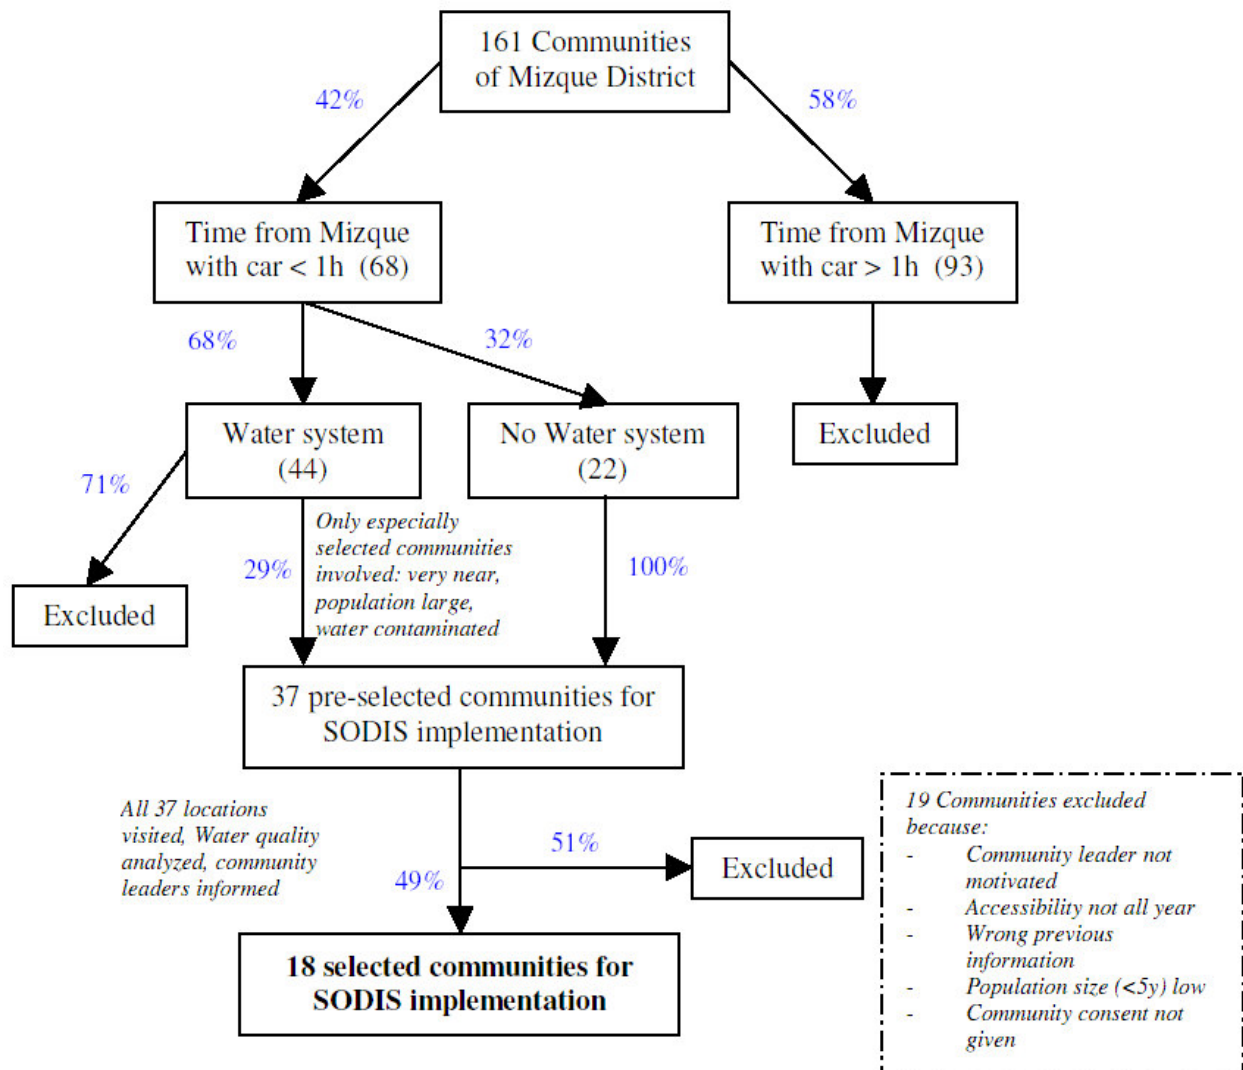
161 Communities of Mizque District

42%

58%

Time from Mizque with car < 1h (68)

Time from Mizque with car > 1h (93)

68%

32%

Water system (44)

No Water system (22)

Excluded

71%

Excluded

29%

Only especially selected communities involved: very near, population large, water contaminated

100%

37 pre-selected communities for SODIS implementation

All 37 locations visited, Water quality analyzed, community leaders informed

51%

Excluded

49%

18 selected communities for SODIS implementation

19 Communities excluded because:
- Community leader not motivated
- Accessibility not all year
- Wrong previous information
- Population size (<5y) low
- Community consent not given